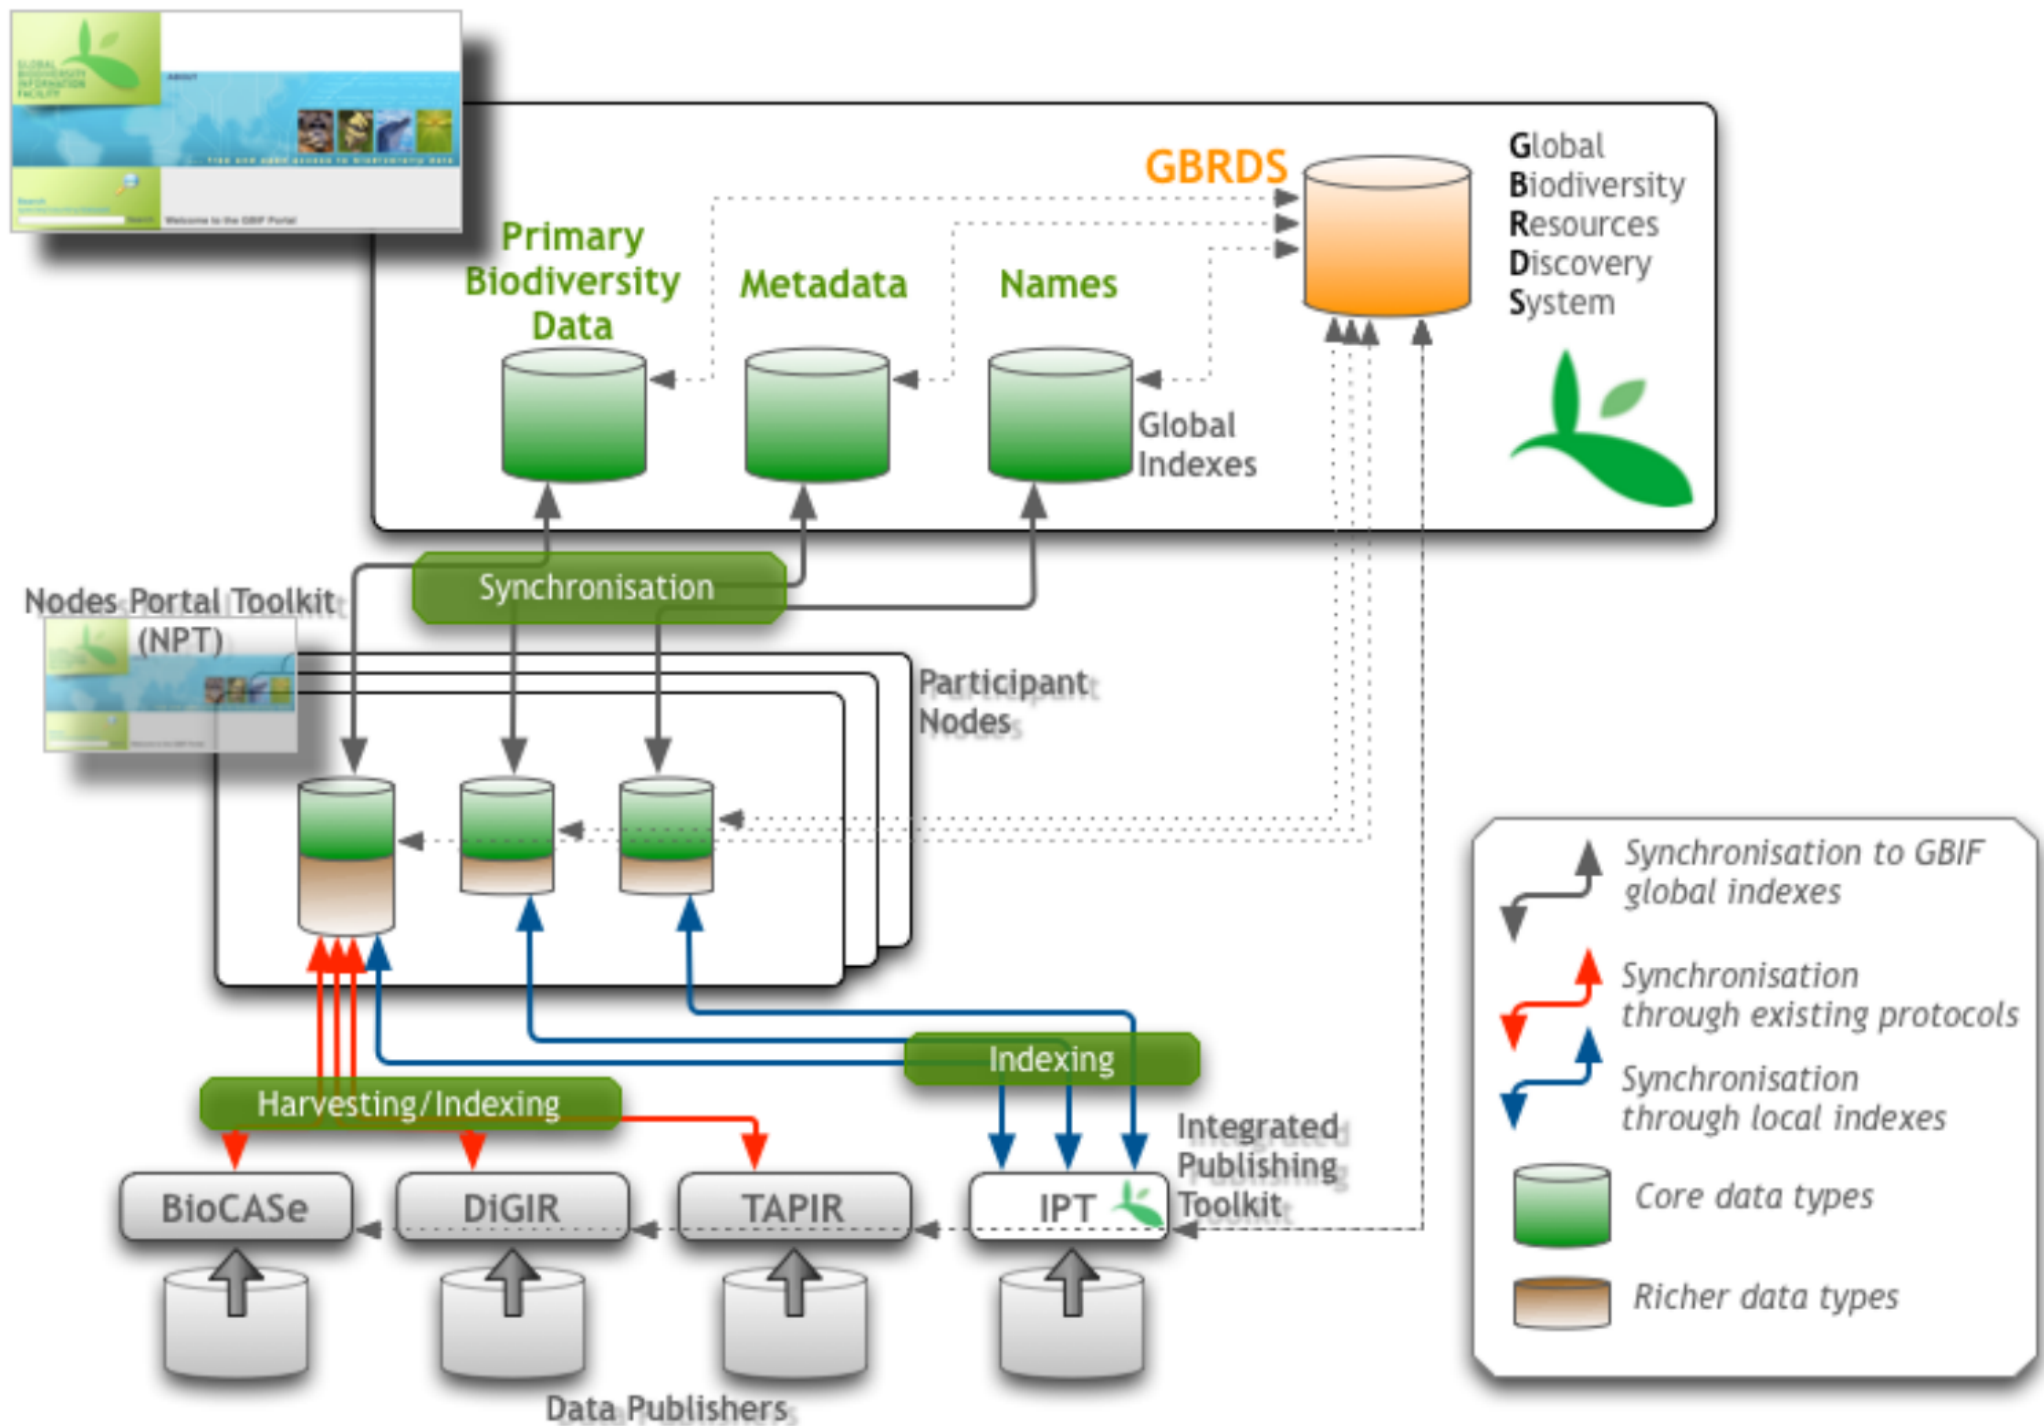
GBRDS

Global
Biodiversity
Resources
Discovery
System

Primary
Biodiversity
Data

Metadata

Names

Global
Indexes

Synchronisation

Nodes Portal Toolkit
(NPT)

Participant
Nodes

Indexing

Harvesting/Indexing

Integrated
Publishing
Toolkit

BioCASe

DiGIR

TAPIR

IPT

Data Publishers

Synchronisation to GBIF global indexes

Synchronisation through existing protocols

Synchronisation through local indexes

Core data types

Richer data types